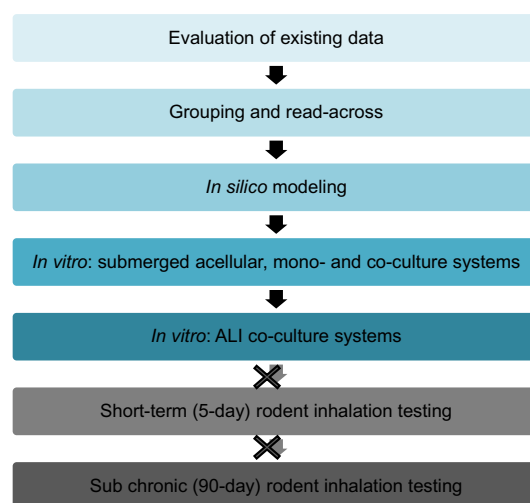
Evaluation of existing data

Grouping and read-across

In silico modeling

In vitro: submerged acellular, mono- and co-culture systems

In vitro: ALI co-culture systems

Short-term (5-day) rodent inhalation testing

Sub chronic (90-day) rodent inhalation testing